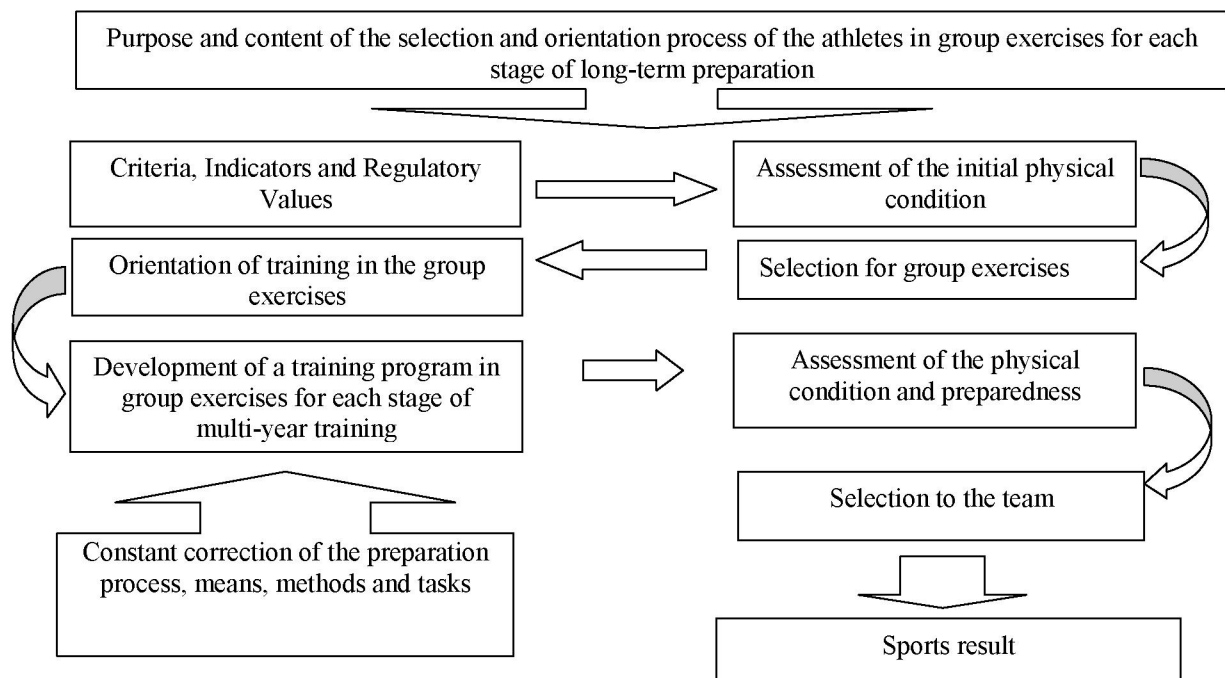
Purpose and content of the selection and orientation process of the athletes in group exercises for each stage of long-term preparation

Criteria, Indicators and Regulatory Values

Assessment of the initial physical condition

Orientation of training in the group exercises

Selection for group exercises

Development of a training program in group exercises for each stage of multi-year training

Assessment of the physical condition and preparedness

Selection to the team

Constant correction of the preparation process, means, methods and tasks

Sports result